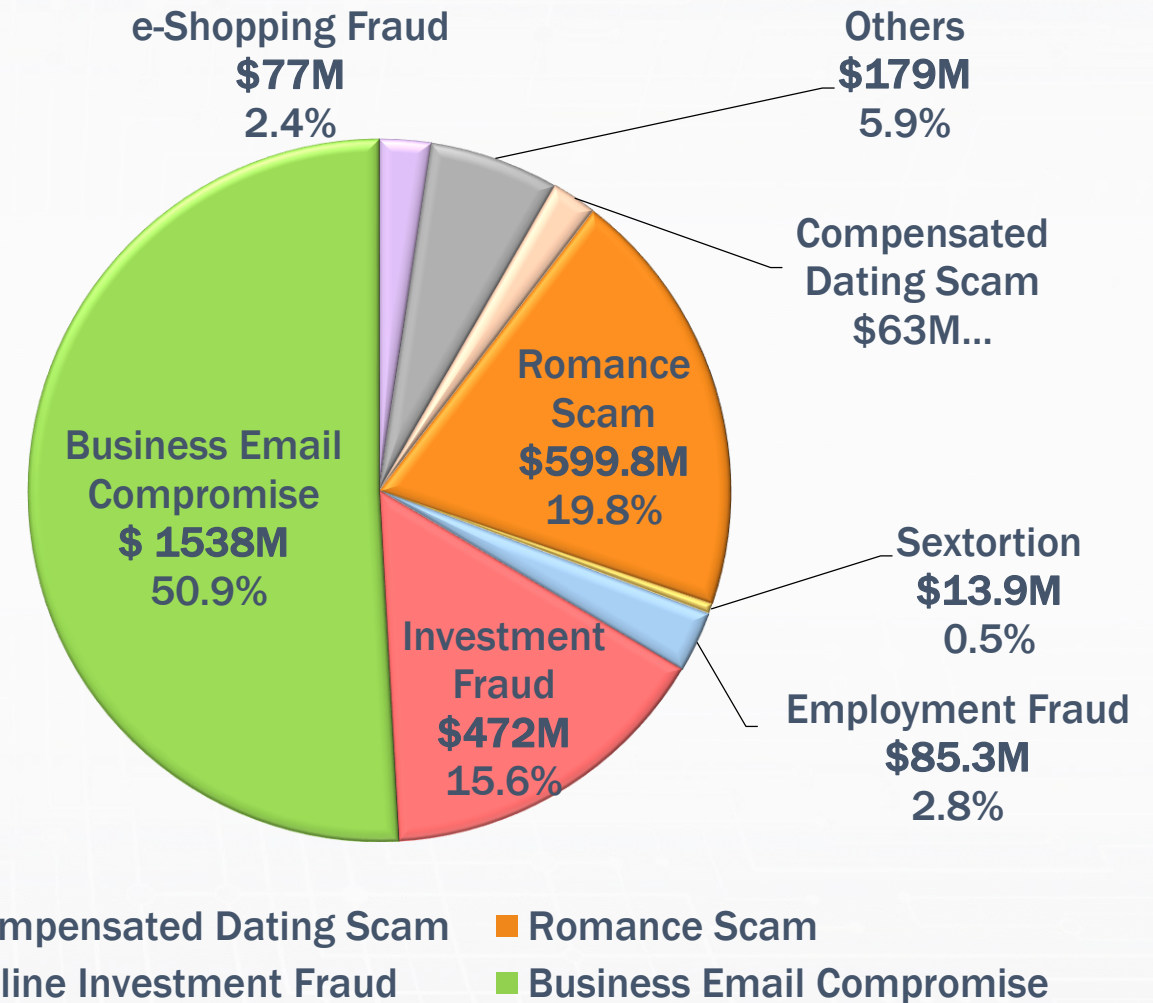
e-Shopping Fraud
$77M
2.4%

Others
$179M
5.9%

Compensated Dating Scam
$63M...

Romance Scam
$599.8M
19.8%

Business Email Compromise
$ 1538M
50.9%

Sextortion
$13.9M
0.5%

Investment Fraud
$472M
15.6%

Employment Fraud
$85.3M
2.8%

mpensated Dating Scam
Romance Scam
line Investment Fraud
Business Email Compromise